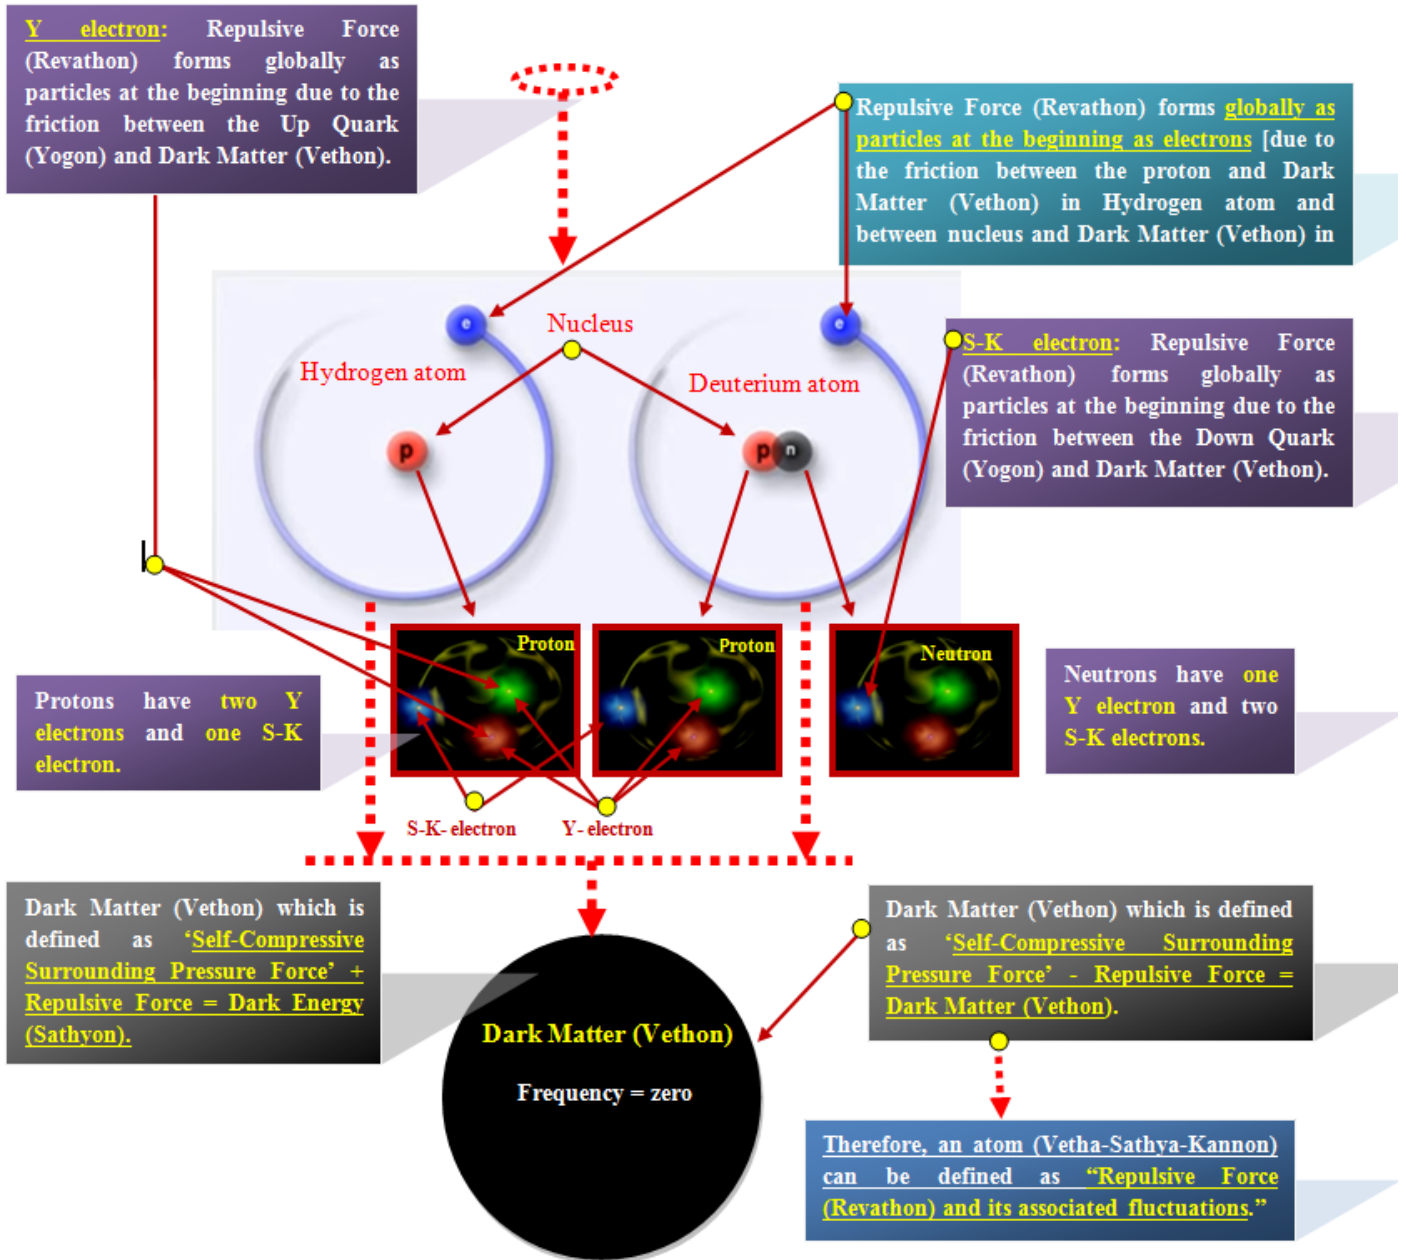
Y electron: Repulsive Force (Revathon) forms globally as particles at the beginning due to the friction between the Up Quark (Yogon) and Dark Matter (Vethon).

Repulsive Force (Revathon) forms globally as particles at the beginning as electrons [due to the friction between the proton and Dark Matter (Vethon) in Hydrogen atom and between nucleus and Dark Matter (Vethon) in

e

Nucleus

e

Hydrogen atom

Deuterium atom

p

p n

S-K electron: Repulsive Force (Revathon) forms globally as particles at the beginning due to the friction between the Down Quark (Yogon) and Dark Matter (Vethon).

Proton

Proton

Neutron

Protons have two Y electrons and one S-K electron.

Neutrons have one Y electron and two S-K electrons.

S-K- electron

Y- electron

Dark Matter (Vethon) which is defined as 'Self-Compressive Surrounding Pressure Force' + Repulsive Force = Dark Energy (Sathyon).

Dark Matter (Vethon)

Frequency = zero

Dark Matter (Vethon) which is defined as 'Self-Compressive Surrounding Pressure Force' - Repulsive Force = Dark Matter (Vethon).

Therefore, an atom (Vetha-Sathya-Kannon) can be defined as "Repulsive Force (Revathon) and its associated fluctuations."